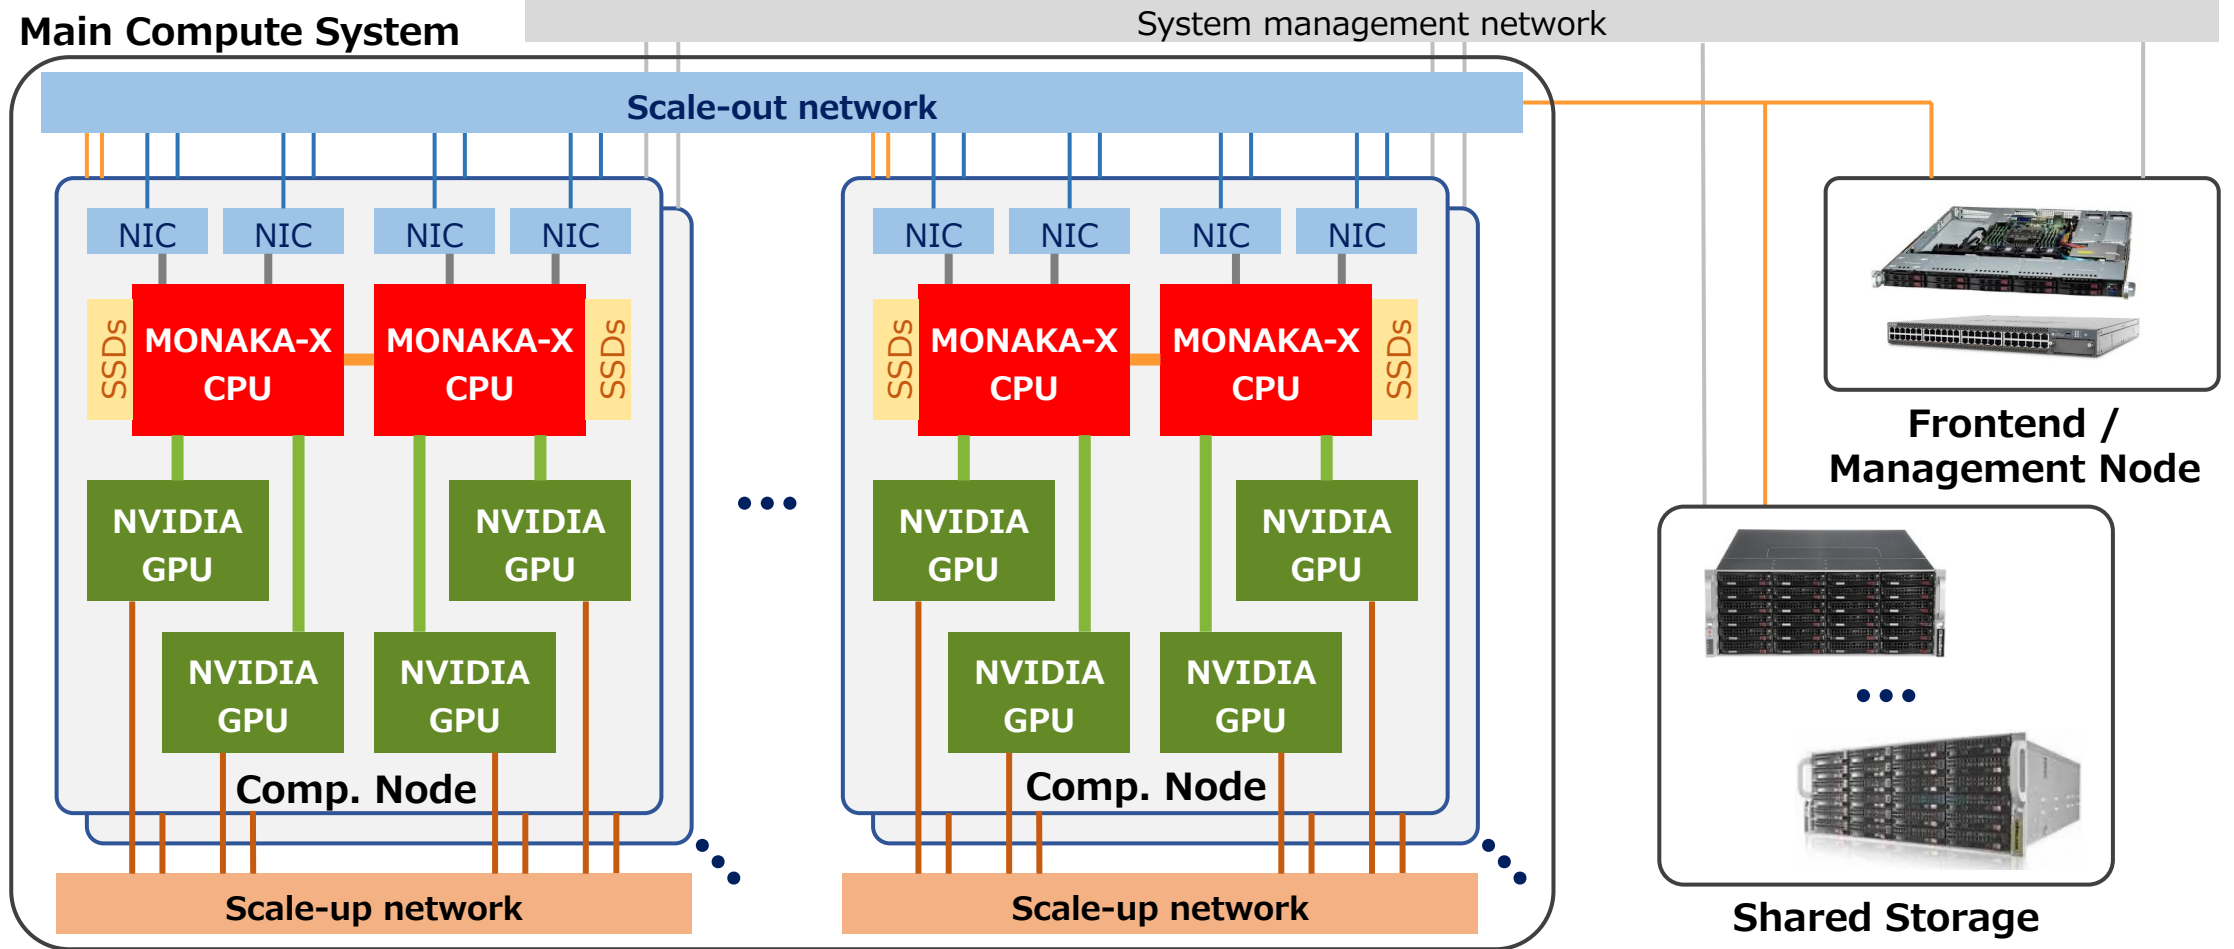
Main Compute System

System management network

Scale-out network

NIC NIC NIC NIC

SSDs MONAKA-X CPU MONAKA-X CPU SSDs

NVIDIA GPU NVIDIA GPU

NVIDIA GPU NVIDIA GPU

Comp. Node

Scale-up network

NIC NIC NIC NIC

SSDs MONAKA-X CPU MONAKA-X CPU SSDs

NVIDIA GPU NVIDIA GPU

NVIDIA GPU NVIDIA GPU

Comp. Node

Scale-up network

Frontend / Management Node

Shared Storage